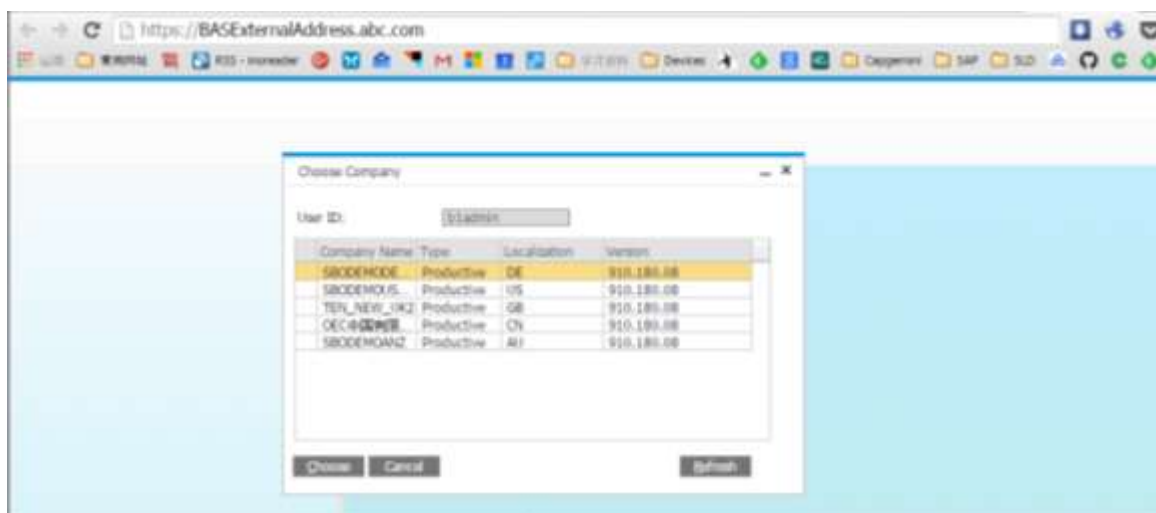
https://BASExternalAddress.abc.com

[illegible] RSS - inoreader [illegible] Devices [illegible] Capgemini SAP SLD

Choose Company

User ID: b1admin

| Company Name | Type | Localization | Version |
|---|---|---|---|
| SBODEMODE | Productive | DE | 910.180.08 |
| SBODEMOUS | Productive | US | 910.180.08 |
| TEN_NEW_UK2 | Productive | GB | 910.180.08 |
| OEC中国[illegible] | Productive | CN | 910.180.08 |
| SBODEMOANZ | Productive | AU | 910.180.08 |

Choose Cancel Refresh